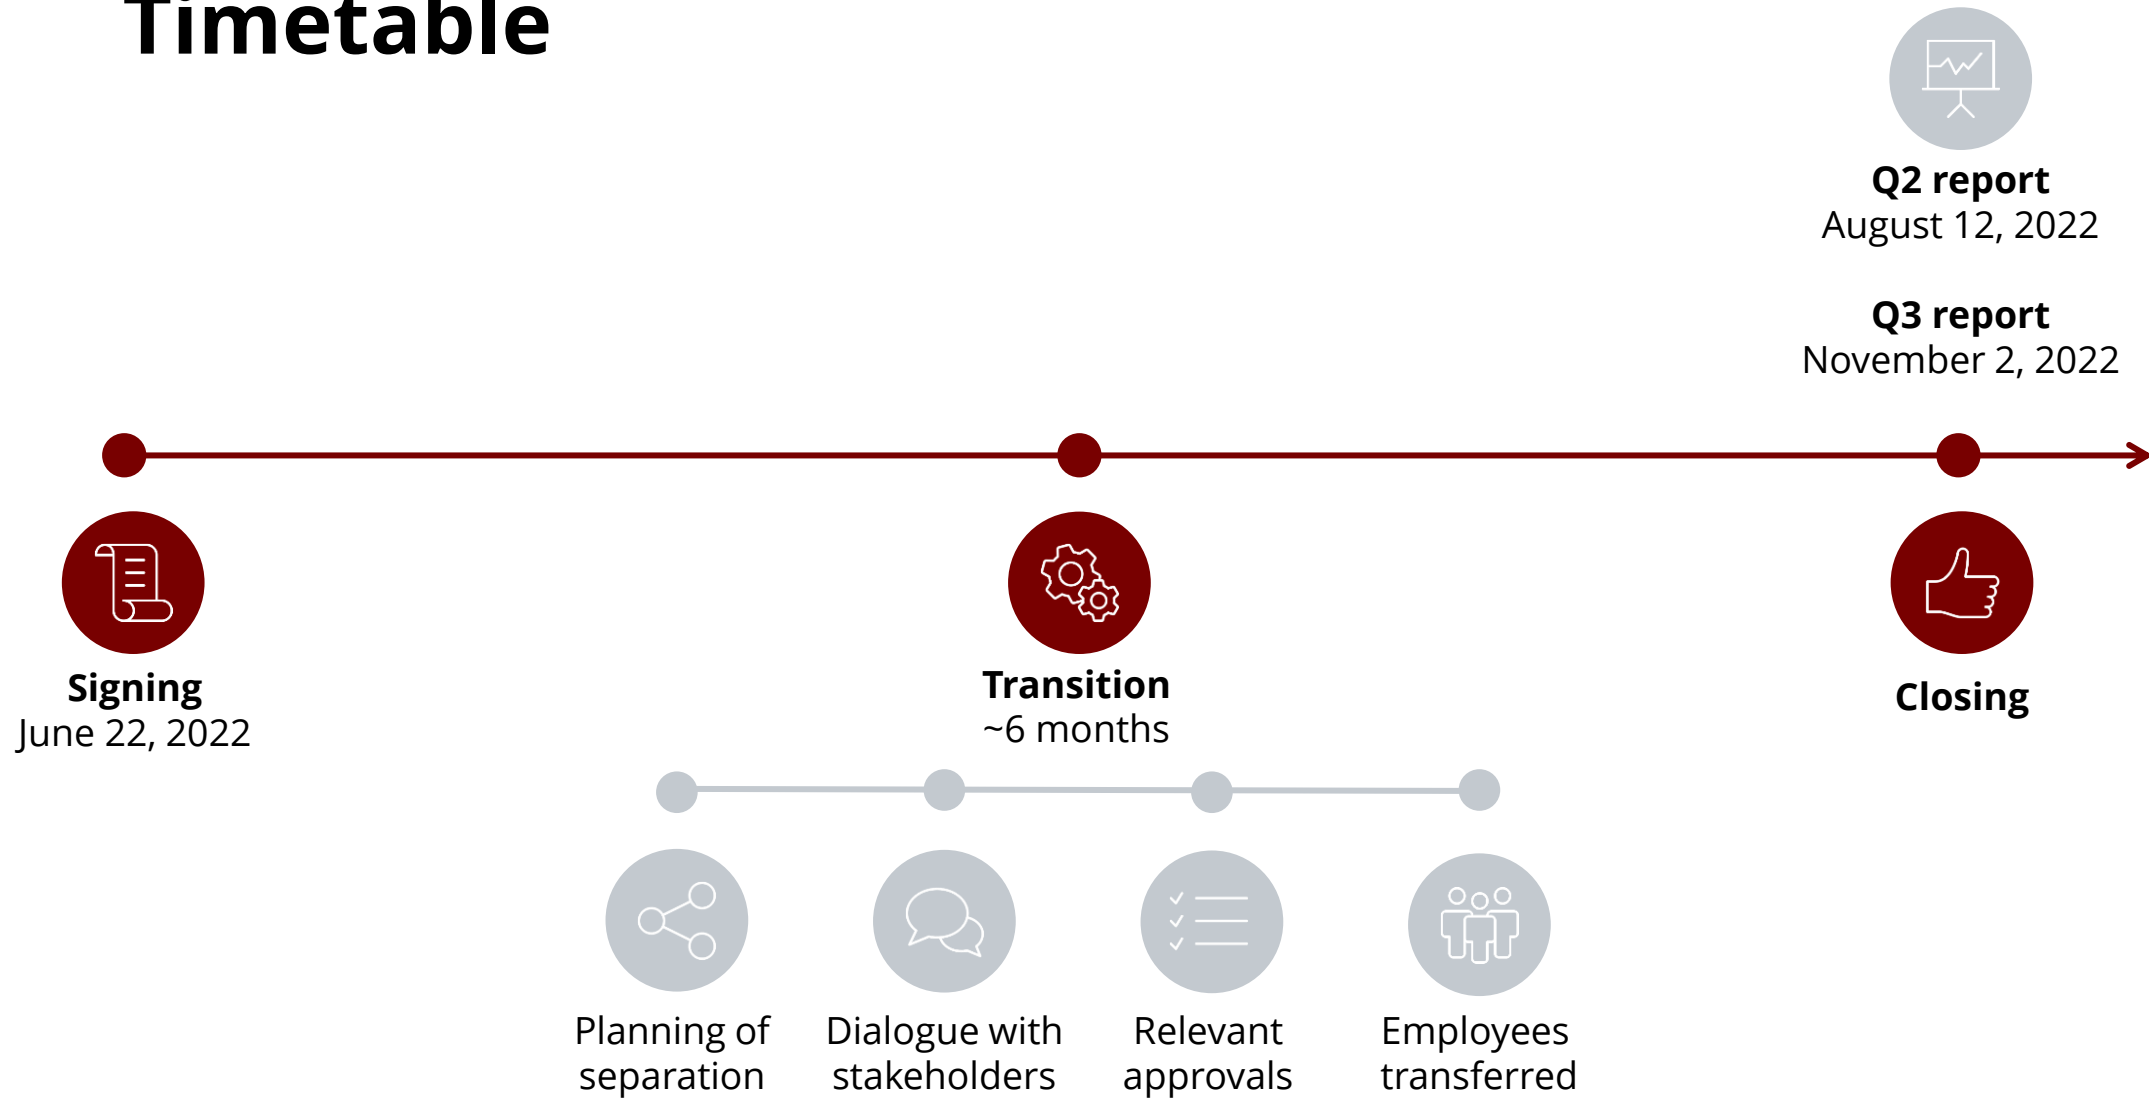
Timetable

Q2 report
August 12, 2022

Q3 report
November 2, 2022

Signing
June 22, 2022

Transition
~6 months

Closing

Planning of separation

Dialogue with stakeholders

Relevant approvals

Employees transferred